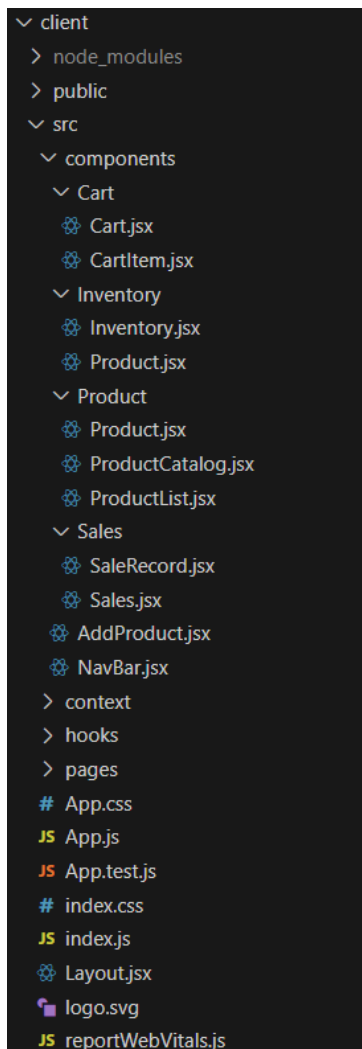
client
node_modules
public
src
components
Cart
Cart.jsx
CartItem.jsx
Inventory
Inventory.jsx
Product.jsx
Product
Product.jsx
ProductCatalog.jsx
ProductList.jsx
Sales
SaleRecord.jsx
Sales.jsx
AddProduct.jsx
NavBar.jsx
context
hooks
pages
# App.css
JS App.js
JS App.test.js
# index.css
JS index.js
Layout.jsx
logo.svg
JS reportWebVitals.js